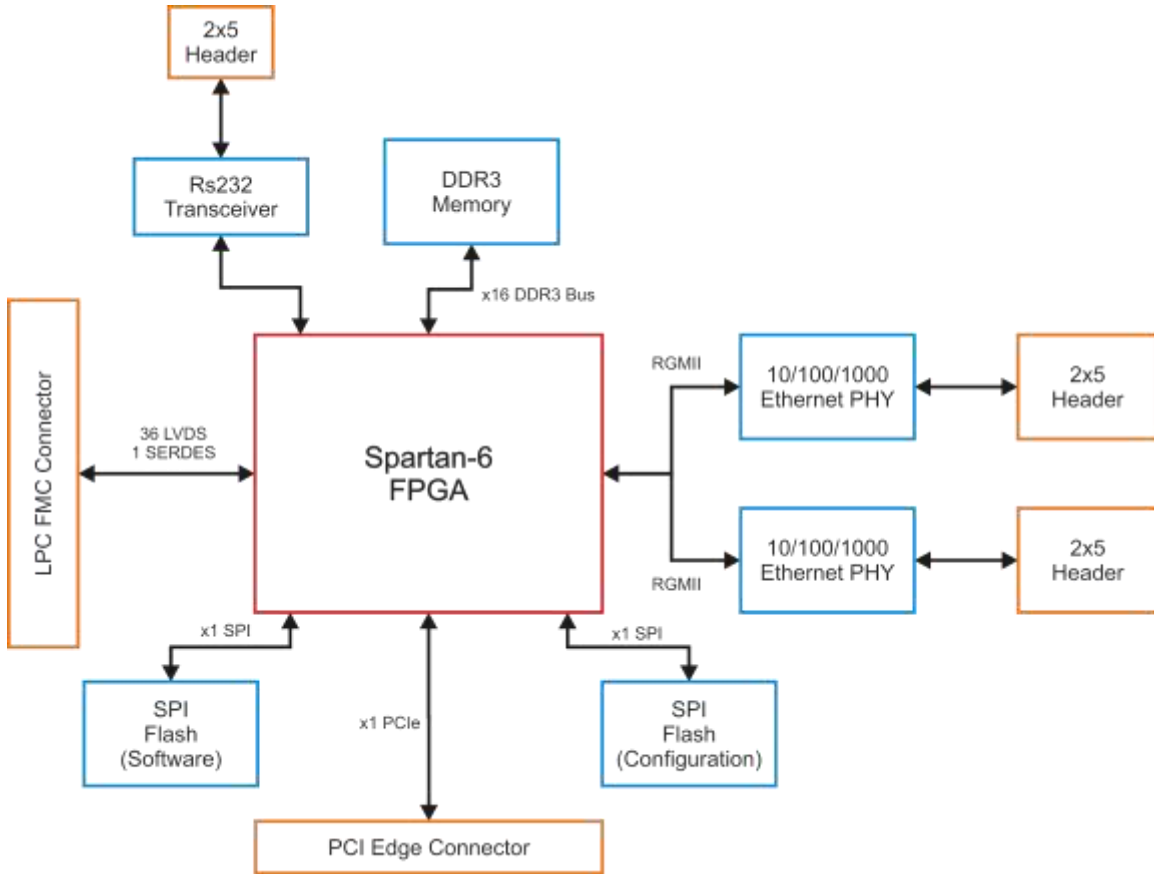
2x5
Header

Rs232
Transceiver

DDR3
Memory

x16 DDR3 Bus

LPC FMC Connector

36 LVDS
1 SERDES

Spartan-6
FPGA

RGMII

10/100/1000
Ethernet PHY

2x5
Header

10/100/1000
Ethernet PHY

RGMII

2x5
Header

x1 SPI

x1 SPI

SPI
Flash
(Software)

x1 PCIe

SPI
Flash
(Configuration)

PCI Edge Connector